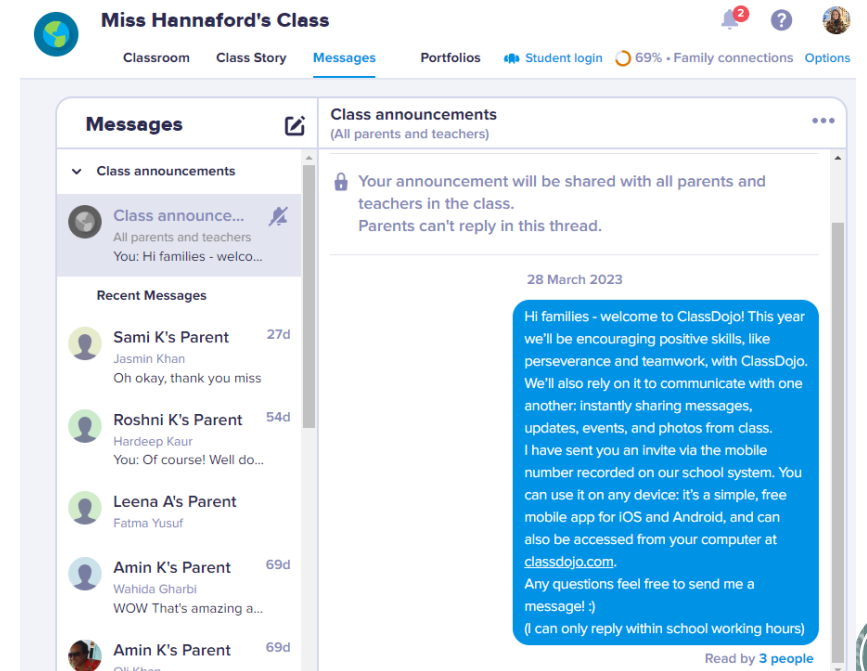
Miss Hannaford's Class

2

Classroom Class Story Messages Portfolios Student login 69% • Family connections Options

Messages

Class announcements
(All parents and teachers)

Class announcements

Class announce...
All parents and teachers
You: Hi families - welco...

Recent Messages

Sami K's Parent 27d
Jasmin Khan
Oh okay, thank you miss

Roshni K's Parent 54d
Hardeep Kaur
You: Of course! Well do...

Leena A's Parent
Fatma Yusuf

Amin K's Parent 69d
Wahida Gharbi
WOW That's amazing a...

Amin K's Parent 69d
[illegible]

Your announcement will be shared with all parents and teachers in the class.
Parents can't reply in this thread.

28 March 2023

Hi families - welcome to ClassDojo! This year we'll be encouraging positive skills, like perseverance and teamwork, with ClassDojo. We'll also rely on it to communicate with one another: instantly sharing messages, updates, events, and photos from class.
I have sent you an invite via the mobile number recorded on our school system. You can use it on any device: it's a simple, free mobile app for iOS and Android, and can also be accessed from your computer at classdojo.com.
Any questions feel free to send me a message! :)
(I can only reply within school working hours)

Read by 3 people